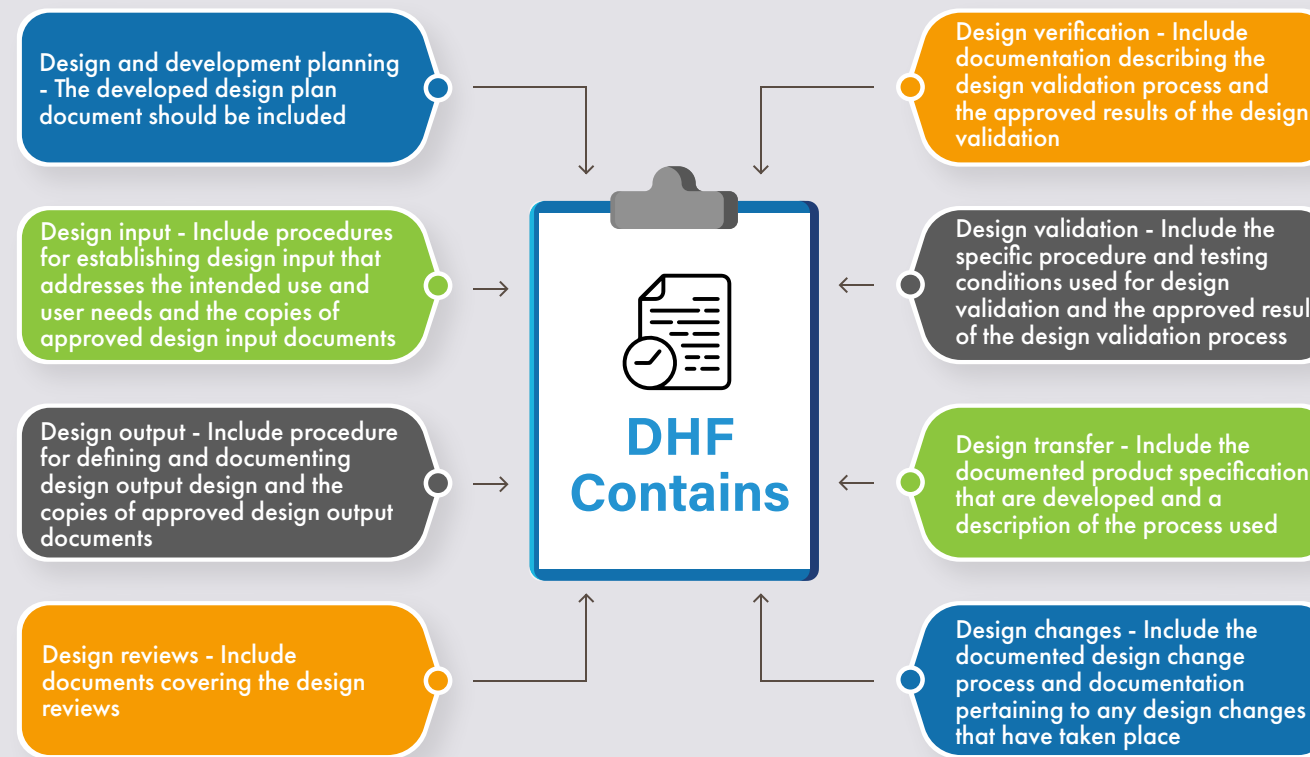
Design and development planning - The developed design plan document should be included

Design input - Include procedures for establishing design input that addresses the intended use and user needs and the copies of approved design input documents

Design output - Include procedure for defining and documenting design output design and the copies of approved design output documents

Design reviews - Include documents covering the design reviews

DHF Contains

Design verification - Include documentation describing the design validation process and the approved results of the design validation

Design validation - Include the specific procedure and testing conditions used for design validation and the approved resul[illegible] of the design validation process

Design transfer - Include the documented product specification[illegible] that are developed and a description of the process used

Design changes - Include the documented design change process and documentation pertaining to any design changes that have taken place